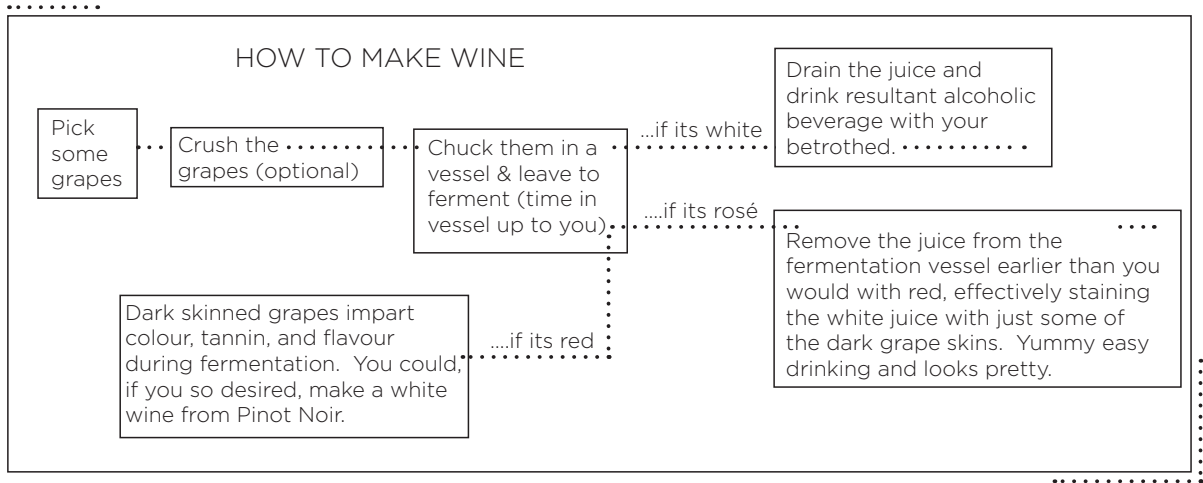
HOW TO MAKE WINE

Pick some grapes

Crush the grapes (optional)

Chuck them in a vessel & leave to ferment (time in vessel up to you)

...if its white

Drain the juice and drink resultant alcoholic beverage with your betrothed.

....if its rosé

Remove the juice from the fermentation vessel earlier than you would with red, effectively staining the white juice with just some of the dark grape skins. Yummy easy drinking and looks pretty.

....if its red

Dark skinned grapes impart colour, tannin, and flavour during fermentation. You could, if you so desired, make a white wine from Pinot Noir.